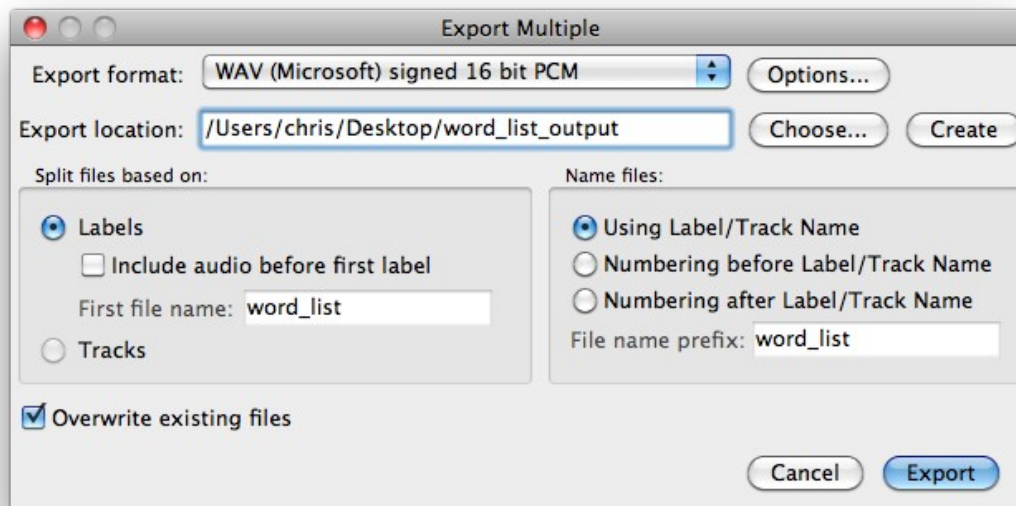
Export Multiple

Export format: WAV (Microsoft) signed 16 bit PCM Options...

Export location: /Users/chris/Desktop/word_list_output Choose... Create

Split files based on:

Labels

Include audio before first label

First file name: word_list

Tracks

Name files:

Using Label/Track Name

Numbering before Label/Track Name

Numbering after Label/Track Name

File name prefix: word_list

Overwrite existing files

Cancel Export